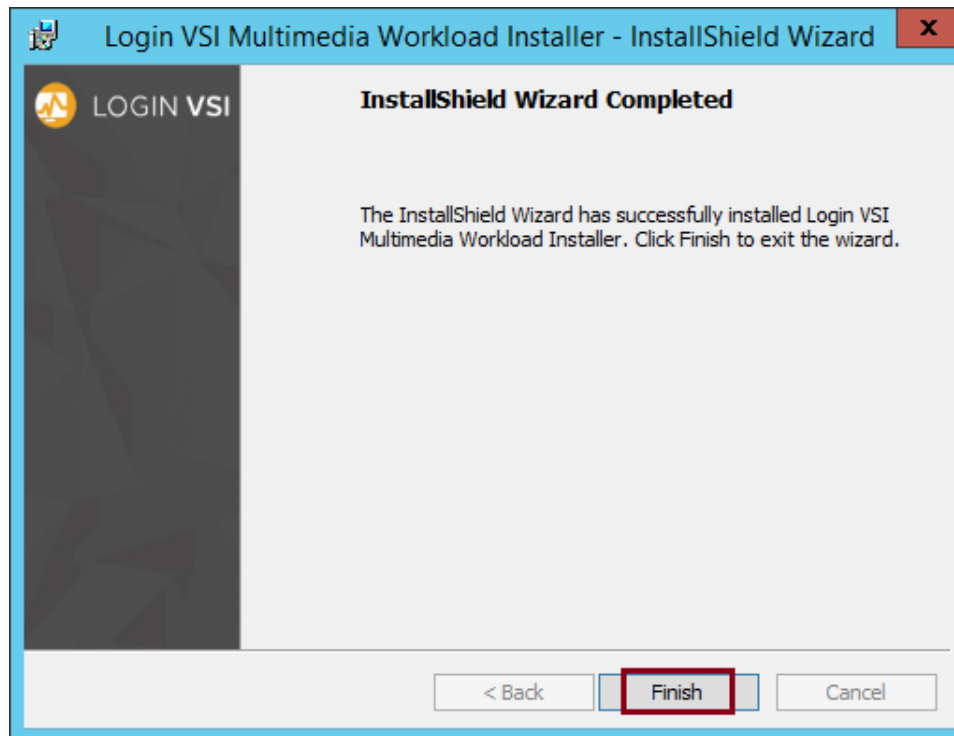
Login VSI Multimedia Workload Installer - InstallShield Wizard

x

LOGIN VSI

InstallShield Wizard Completed

The InstallShield Wizard has successfully installed Login VSI Multimedia Workload Installer. Click Finish to exit the wizard.

< Back

Finish

Cancel